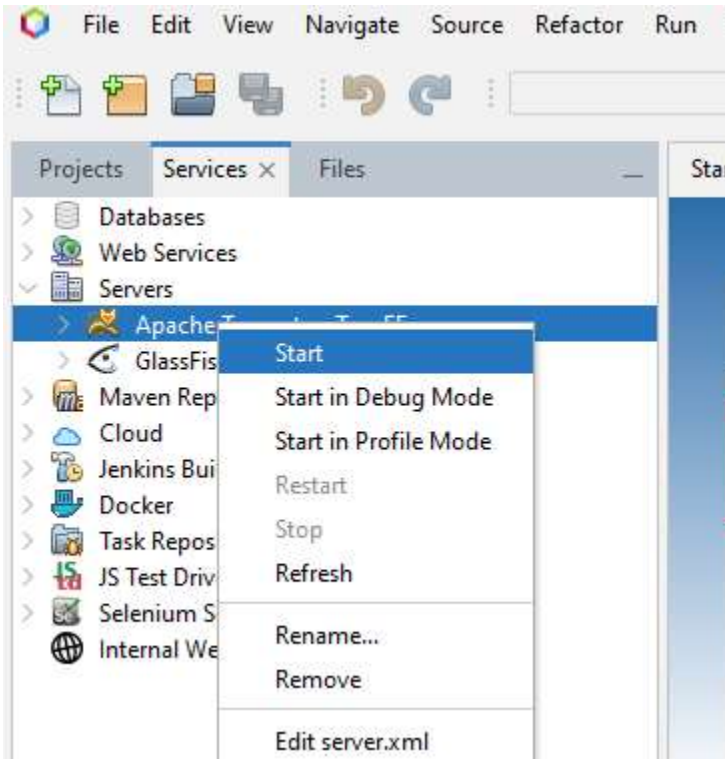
File Edit View Navigate Source Refactor Run

Projects Services × Files

Star

Databases
Web Services
Servers
Apache
GlassFis
Maven Rep
Cloud
Jenkins Bui
Docker
Task Repos
JS Test Driv
Selenium S
Internal We

Start
Start in Debug Mode
Start in Profile Mode
Restart
Stop
Refresh
Rename...
Remove
Edit server.xml